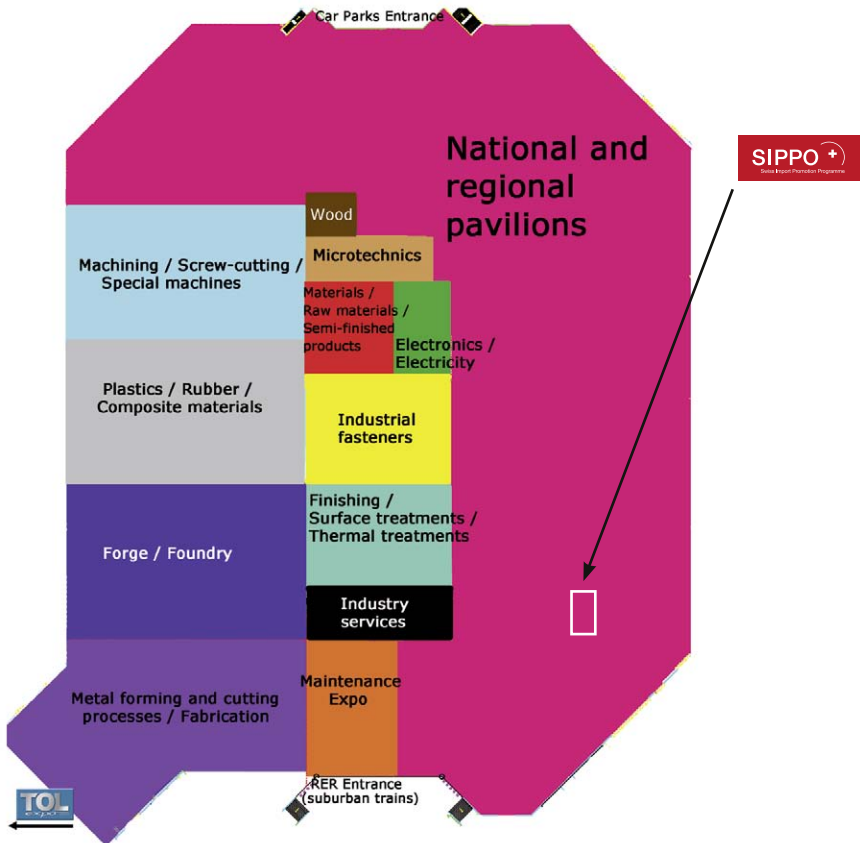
Car Parks Entrance

National and regional pavilions

SIPPO

Swiss Import Promotion Programme

Wood

Microtechnics

Machining / Screw-cutting / Special machines

Materials / Raw materials / Semi-finished products

Electronics / Electricity

Plastics / Rubber / Composite materials

Industrial fasteners

Finishing / Surface treatments / Thermal treatments

Forge / Foundry

Industry services

Maintenance Expo

Metal forming and cutting processes / Fabrication

RER Entrance (suburban trains)

TOL